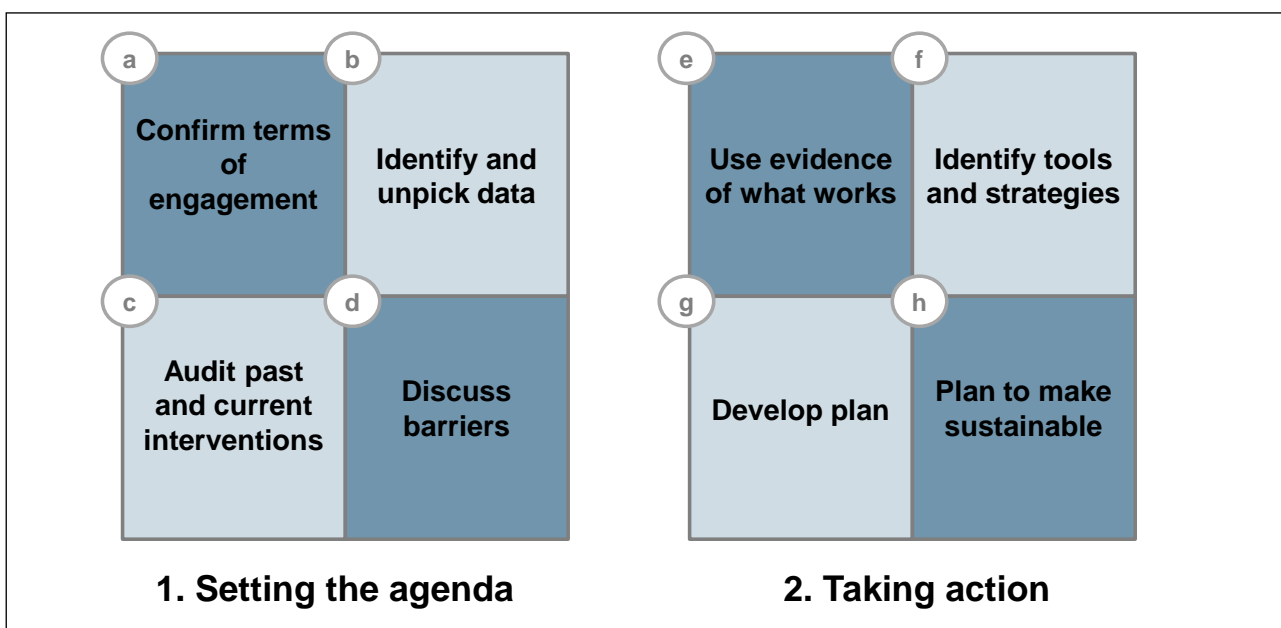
a

Confirm terms of engagement

b

Identify and unpick data

c

Audit past and current interventions

d

Discuss barriers

1. Setting the agenda

e

Use evidence of what works

f

Identify tools and strategies

g

Develop plan

h

Plan to make sustainable

2. Taking action